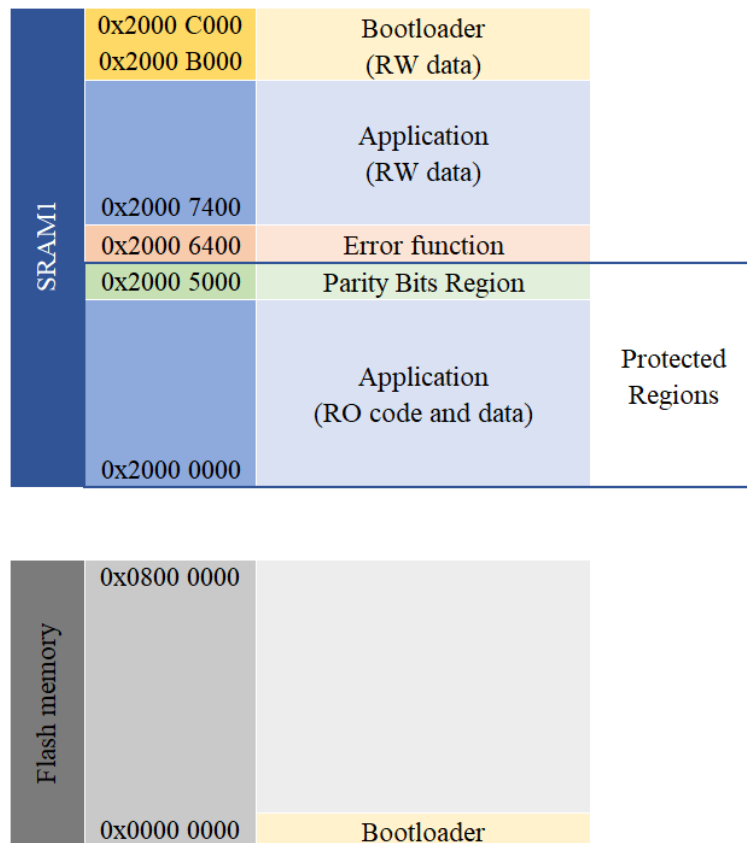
SRAM1

0x2000 C000
0x2000 B000

Bootloader
(RW data)

Application
(RW data)

0x2000 7400

0x2000 6400

Error function

0x2000 5000

Parity Bits Region

Application
(RO code and data)

0x2000 0000

Protected
Regions

Flash memory

0x0800 0000

0x0000 0000

Bootloader